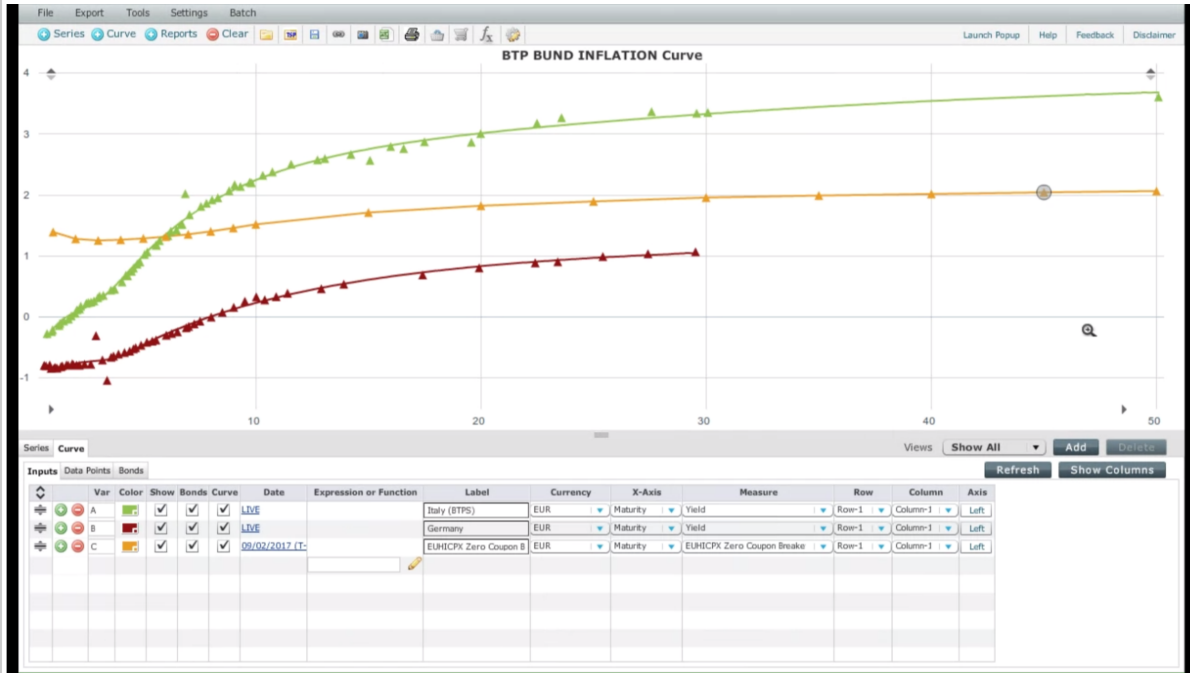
File Export Tools Settings Batch

Series Curve Reports Clear

Launch Popup Help Feedback Disclaimer

BTP BUND INFLATION Curve

4
3
2
1
0
-1

10 20 30 40 50

Series Curve

Views Show All Add Delete

Inputs Data Points Bonds

Refresh Show Columns

| | | Var | Color | Show | Bonds | Curve | Date | Expression or Function | Label | Currency | X-Axis | Measure | Row | Column | Axis |
|---|---|---|---|---|---|---|---|---|---|---|---|---|---|---|---|
| | | A | | ✓ | ✓ | ✓ | LIVE | | Italy (BTPS) | EUR | Maturity | Yield | Row-1 | Column-1 | Left |
| | | B | | ✓ | ✓ | ✓ | LIVE | | Germany | EUR | Maturity | Yield | Row-1 | Column-1 | Left |
| | | C | | ✓ | ✓ | ✓ | 09/02/2017 (T- | | EUHICPX Zero Coupon B | EUR | Maturity | EUHICPX Zero Coupon Breake | Row-1 | Column-1 | Left |